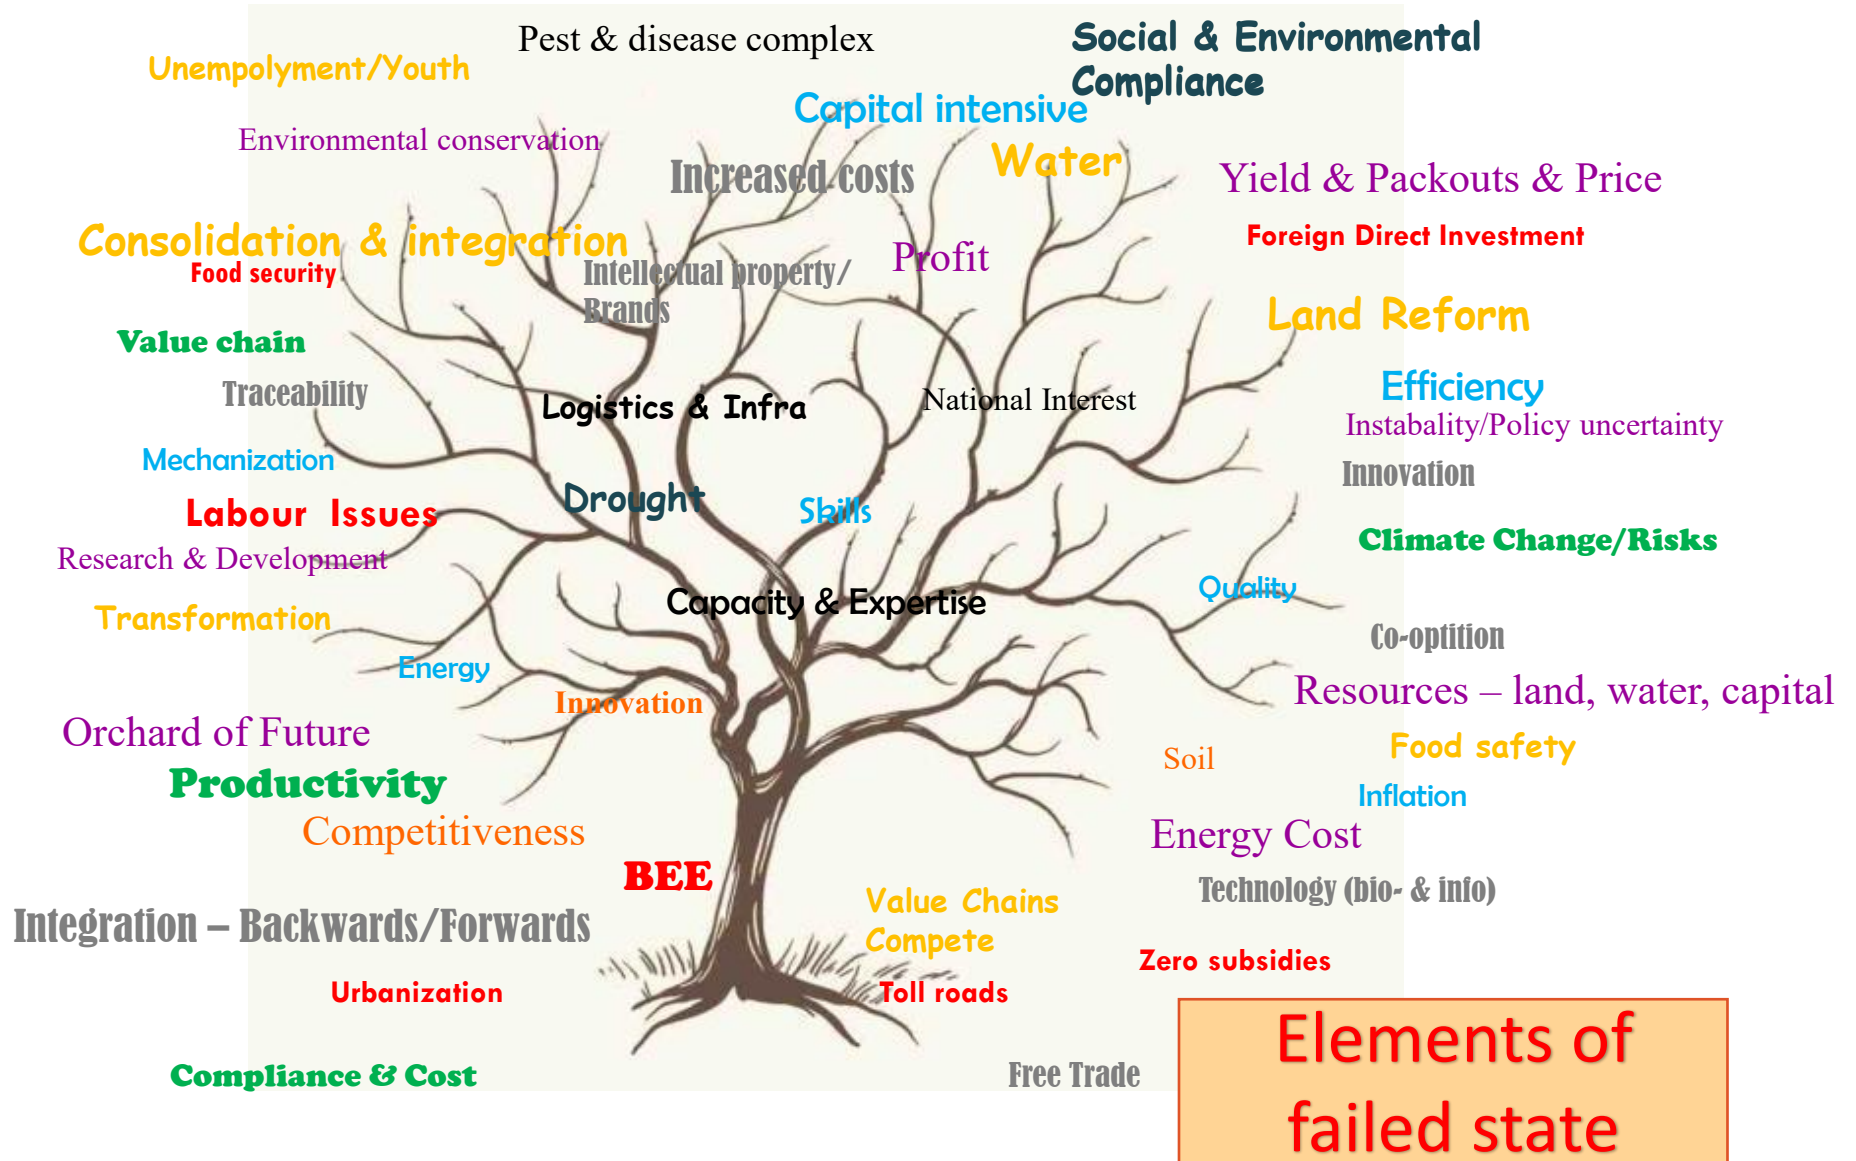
Pest & disease complex

Social & Environmental Compliance

Unempolyment/Youth

Capital intensive

Environmental conservation

Increased costs

Water

Yield & Packouts & Price

Consolidation & integration

Foreign Direct Investment

Food security

Intellectual property/ Brands

Profit

Land Reform

Value chain

Traceability

Logistics & Infra

National Interest

Efficiency

Instabality/Policy uncertainty

Mechanization

Innovation

Labour Issues

Drought

Skills

Climate Change/Risks

Research & Development

Quality

Transformation

Capacity & Expertise

Co-optition

Energy

Resources – land, water, capital

Innovation

Orchard of Future

Soil

Food safety

Productivity

Inflation

Competitiveness

Energy Cost

BEE

Technology (bio- & info)

Integration – Backwards/Forwards

Value Chains

Compete

Zero subsidies

Urbanization

Toll roads

Elements of failed state

Compliance & Cost

Free Trade